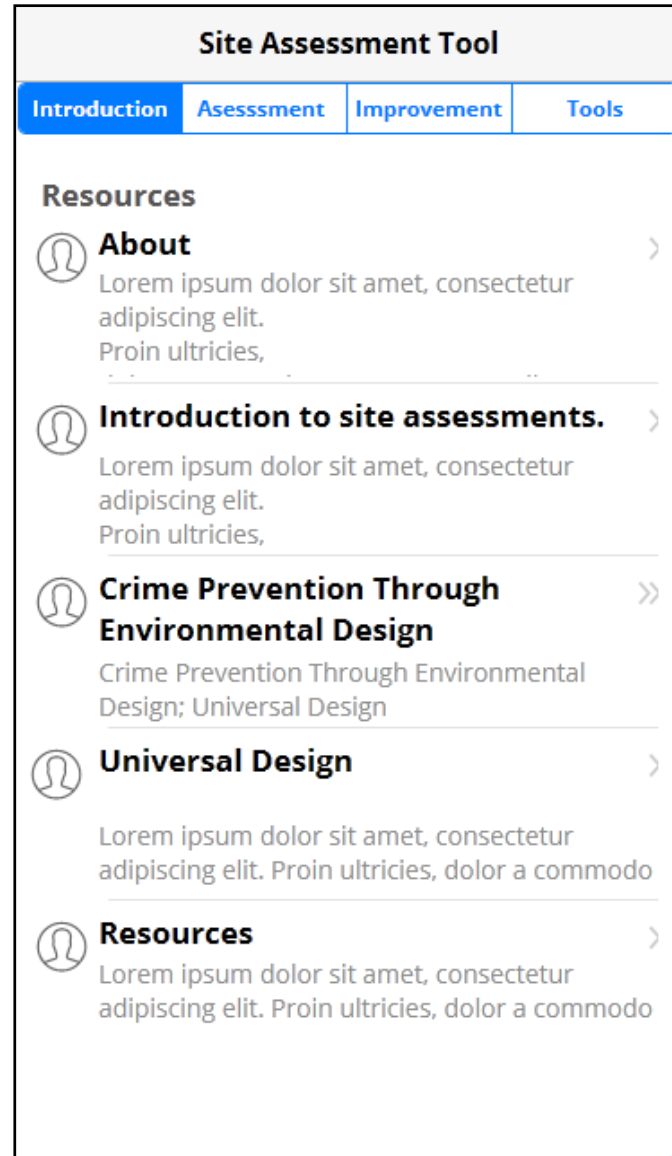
Site Assessment Tool

Introduction | Asesssment | Improvement | Tools

Resources

About
Lorem ipsum dolor sit amet, consectetur adipiscing elit.
Proin ultricies,
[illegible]

Introduction to site assessments.
Lorem ipsum dolor sit amet, consectetur adipiscing elit.
Proin ultricies,

Crime Prevention Through Environmental Design
Crime Prevention Through Environmental Design; Universal Design

Universal Design
Lorem ipsum dolor sit amet, consectetur adipiscing elit. Proin ultricies, dolor a commodo

Resources
Lorem ipsum dolor sit amet, consectetur adipiscing elit. Proin ultricies, dolor a commodo